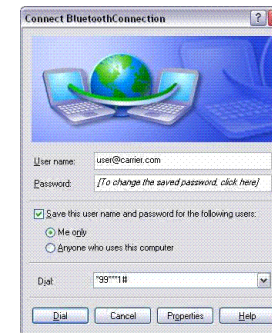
Connect BluetoothConnection

?

User name: user@carrier.com

Password: [To change the saved password, click here]

Save this user name and password for the following users:

Me only

Anyone who uses this computer

Dial: *99***1#

Dial Cancel Properties Help